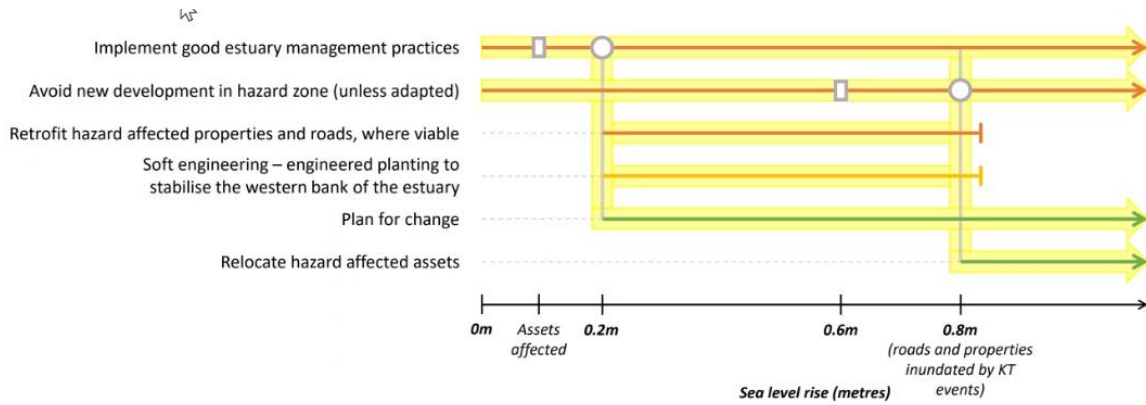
Implement good estuary management practices

Avoid new development in hazard zone (unless adapted)

Retrofit hazard affected properties and roads, where viable

Soft engineering – engineered planting to stabilise the western bank of the estuary

Plan for change

Relocate hazard affected assets

0m

Assets affected

0.2m

0.6m

0.8m (roads and properties inundated by KT events)

Sea level rise (metres)